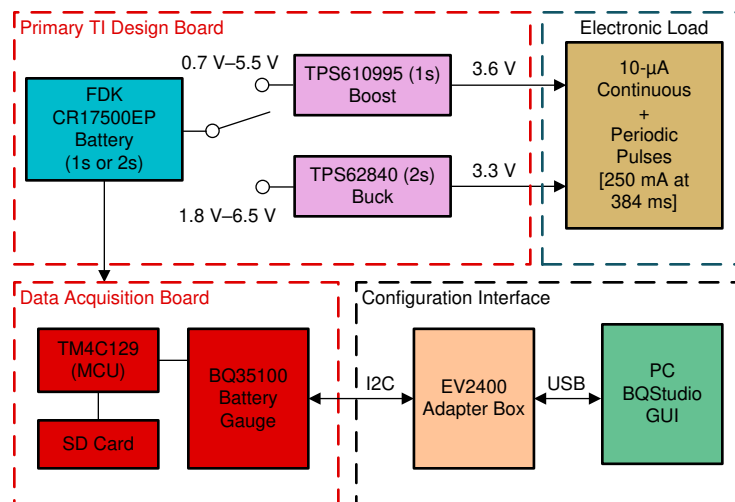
Primary TI Design Board

Electronic Load

0.7 V–5.5 V

TPS610995 (1s) Boost

3.6 V

FDK CR17500EP Battery (1s or 2s)

TPS62840 (2s) Buck

3.3 V

1.8 V–6.5 V

10-µA Continuous + Periodic Pulses [250 mA at 384 ms]

Data Acquisition Board

Configuration Interface

TM4C129 (MCU)

BQ35100 Battery Gauge

I2C

EV2400 Adapter Box

USB

PC BQStudio GUI

SD Card